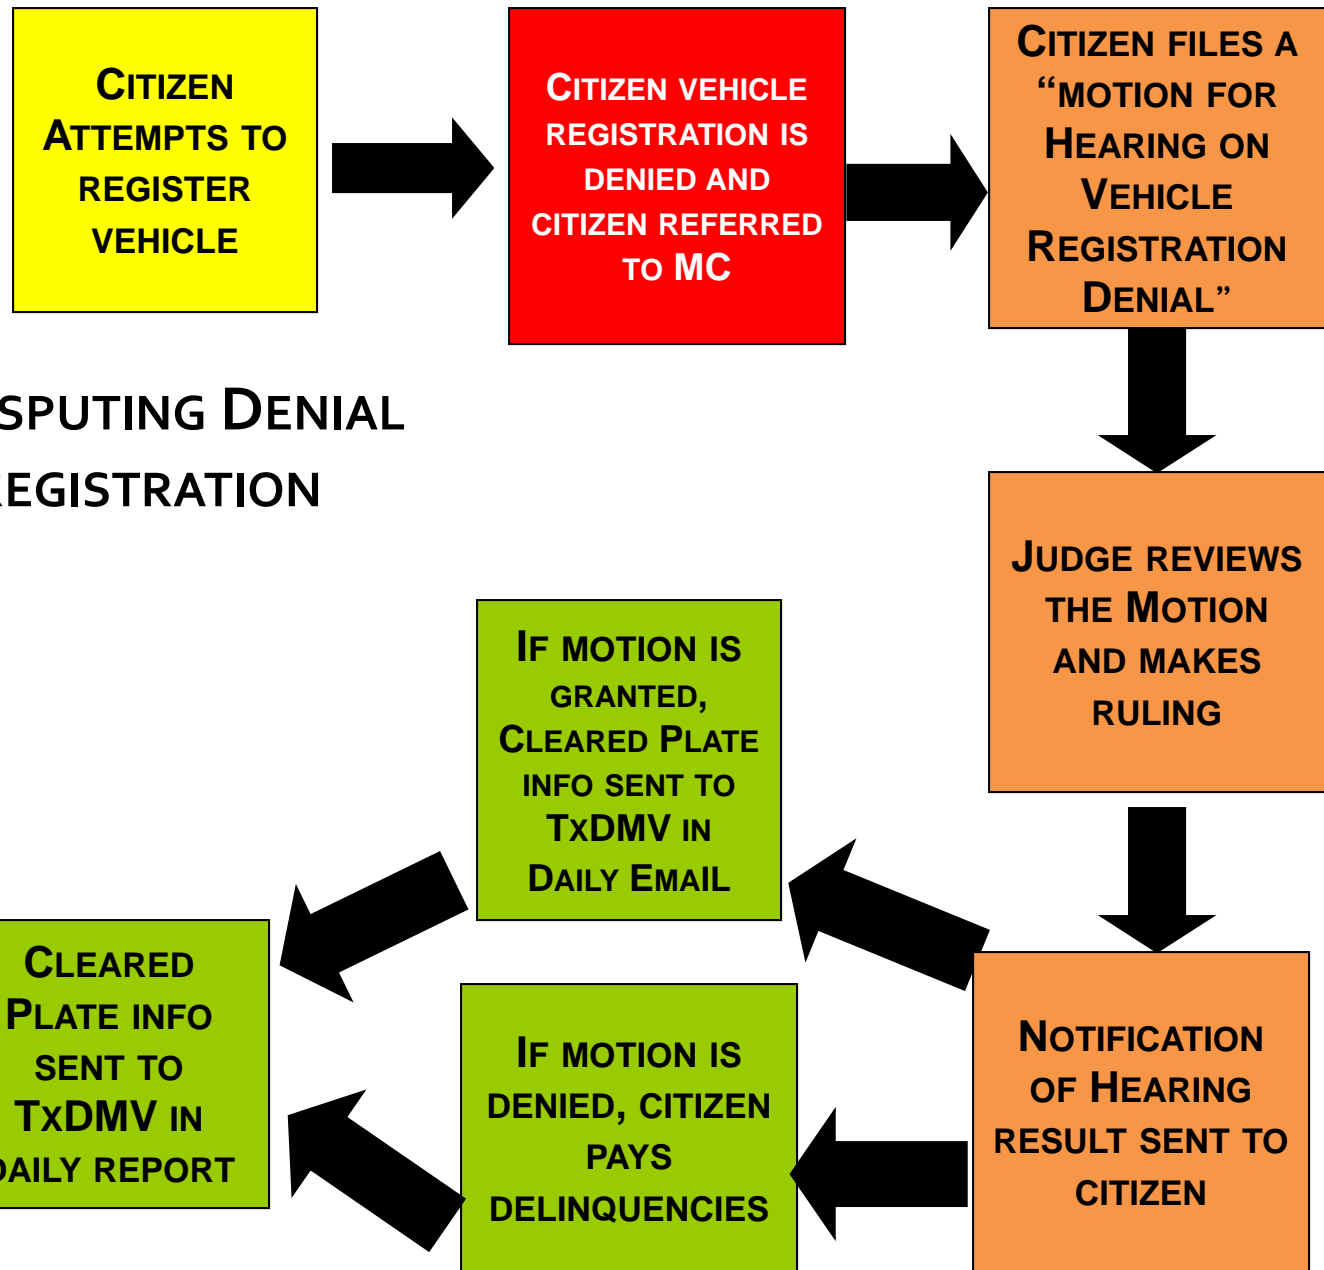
Citizen Attempts to register vehicle

Citizen vehicle registration is denied and citizen referred to MC

Citizen files a "motion for Hearing on Vehicle Registration Denial"

sputing Denial
egistration

Judge reviews the Motion and makes ruling

If motion is granted, Cleared Plate info sent to TxDMV in Daily Email

Cleared Plate info sent to TxDMV in aily report

If motion is denied, citizen pays delinquencies

Notification of Hearing result sent to citizen